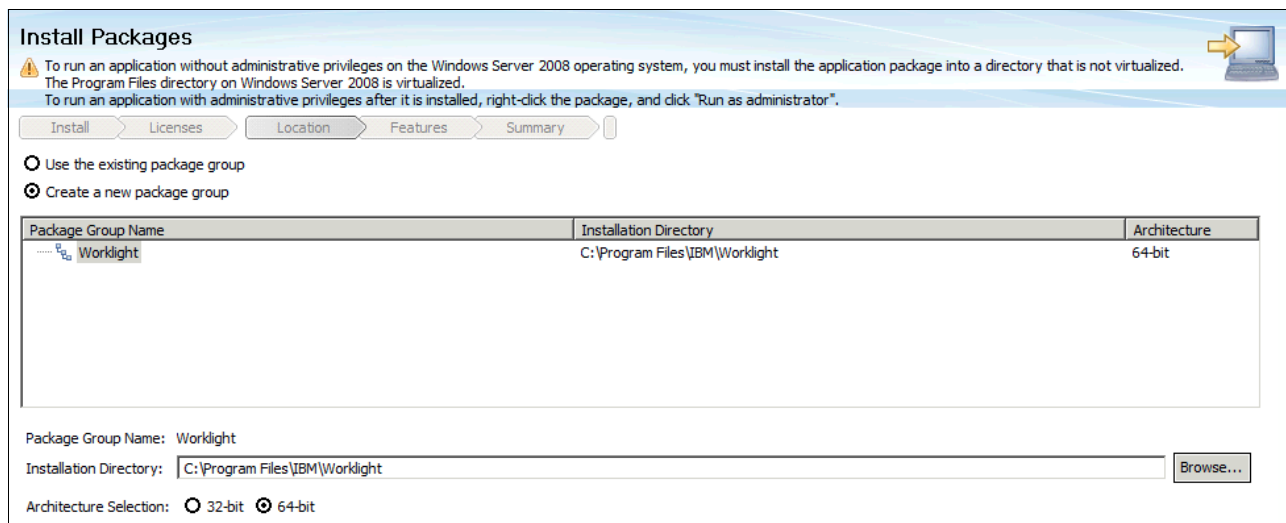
Install Packages

To run an application without administrative privileges on the Windows Server 2008 operating system, you must install the application package into a directory that is not virtualized. The Program Files directory on Windows Server 2008 is virtualized.
To run an application with administrative privileges after it is installed, right-click the package, and click "Run as administrator".

Install | Licenses | Location | Features | Summary

Use the existing package group

Create a new package group

| Package Group Name | Installation Directory | Architecture |
|---|---|---|
| Worklight | C:\Program Files\IBM\Worklight | 64-bit |

Package Group Name: Worklight

Installation Directory: C:\Program Files\IBM\Worklight

Browse...

Architecture Selection: 32-bit 64-bit